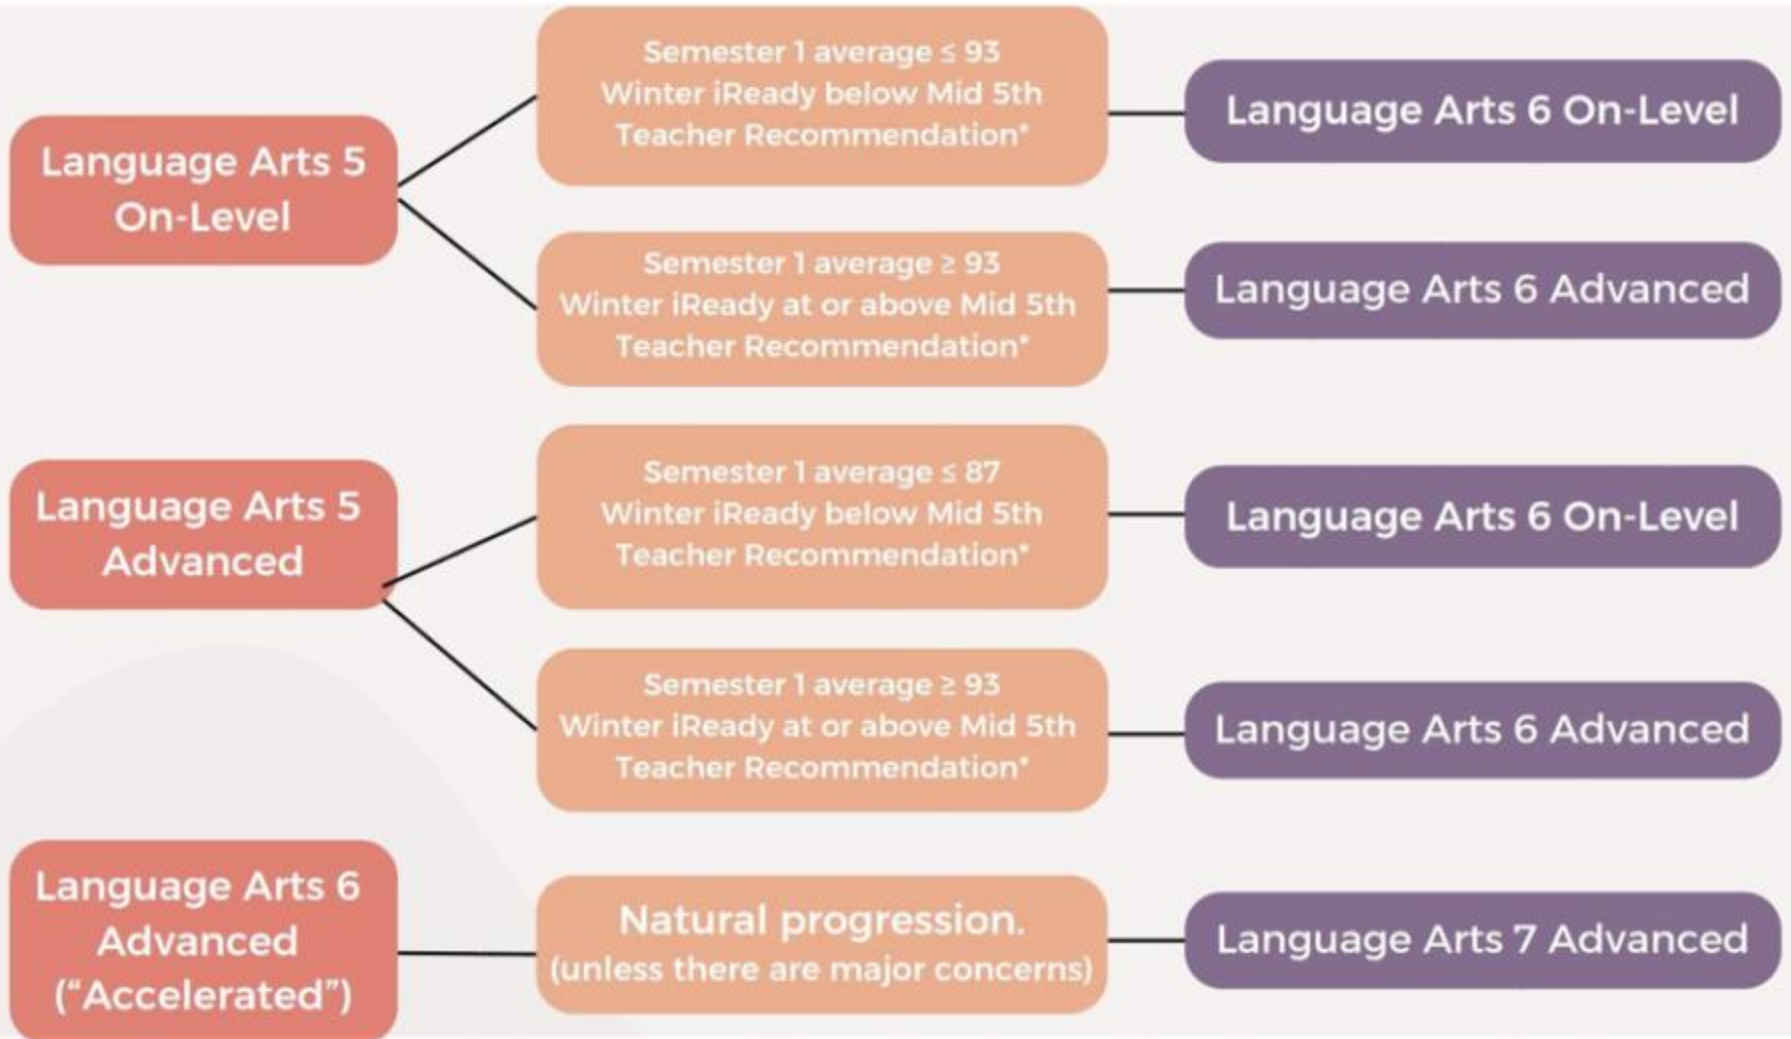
Language Arts 5 On-Level

Semester 1 average ≤ 93
Winter iReady below Mid 5th
Teacher Recommendation*

Language Arts 6 On-Level

Semester 1 average ≥ 93
Winter iReady at or above Mid 5th
Teacher Recommendation*

Language Arts 6 Advanced

Language Arts 5 Advanced

Semester 1 average ≤ 87
Winter iReady below Mid 5th
Teacher Recommendation*

Language Arts 6 On-Level

Semester 1 average ≥ 93
Winter iReady at or above Mid 5th
Teacher Recommendation*

Language Arts 6 Advanced

Language Arts 6 Advanced ("Accelerated")

Natural progression.
(unless there are major concerns)

Language Arts 7 Advanced